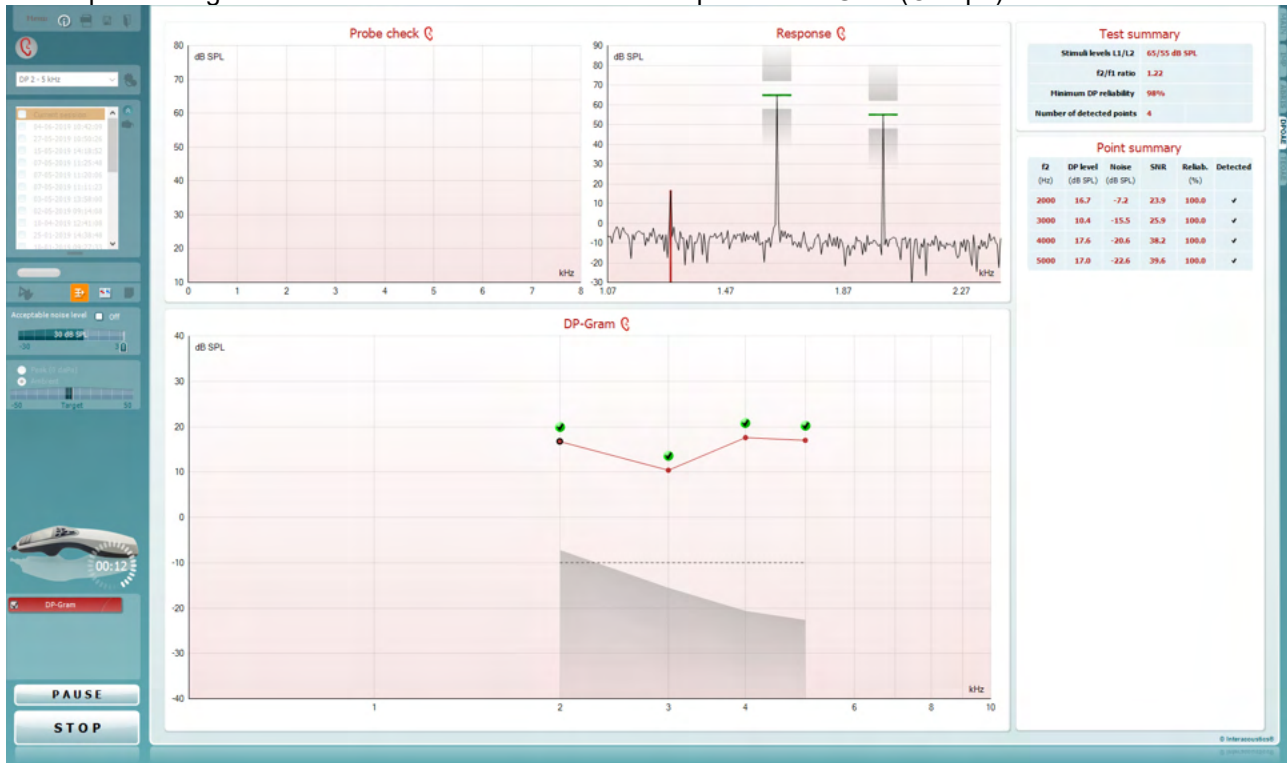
DP 2 - 5 kHz

Current session
04-06-2019 10:42:05
27-05-2019 10:50:26
23-05-2019 14:18:53
07-05-2019 11:25:48
07-05-2019 11:20:06
07-05-2019 11:11:23
03-05-2019 13:58:00
02-05-2019 09:14:58
18-04-2019 12:41:08
25-01-2019 14:36:48

Acceptable noise level Off
30 dB SPL
-30

Target
-50 50

00:12

DP-Gram

PAUSE
STOP

Probe check
80 dB SPL
70
60
50
40
30
20
10
0 1 2 3 4 5 6 7 8
kHz

Response
90 dB SPL
80
70
60
50
40
30
20
10
0
-10
-20
-30
1.07 1.47 1.87 2.27
kHz

DP-Gram
40 dB SPL
30
20
10
0
-10
-20
-30
-40
1 2 3 4 6 8 10
kHz

Test summary
| | |
|---|---|
| Stimuli levels L1/L2 | 65/55 dB SPL |
| f2/f1 ratio | 1.22 |
| Minimum DP reliability | 98% |
| Number of detected points | 4 |

Point summary
| f2 (Hz) | DP level (dB SPL) | Noise (dB SPL) | SNR | Reliab. (%) | Detected |
|---|---|---|---|---|---|
| 2000 | 16.7 | -7.2 | 23.9 | 100.0 | ✔ |
| 3000 | 10.4 | -15.5 | 25.9 | 100.0 | ✔ |
| 4000 | 17.6 | -20.6 | 38.2 | 100.0 | ✔ |
| 5000 | 17.0 | -22.6 | 39.6 | 100.0 | ✔ |

DPOAE

© Interacoustics®